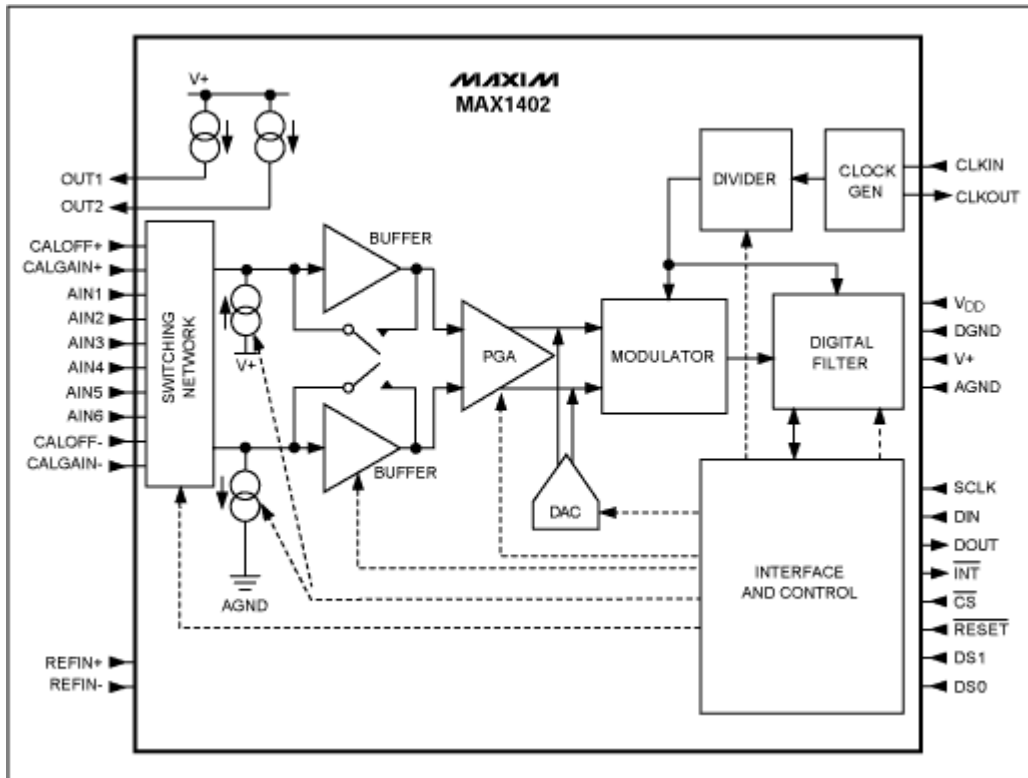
MAXIM
MAX1402

V+

OUT1
OUT2

CALOFF+
CALGAIN+
AIN1
AIN2
AIN3
AIN4
AIN5
AIN6
CALOFF-
CALGAIN-

SWITCHING NETWORK

V+

AGND

BUFFER

BUFFER

PGA

DAC

MODULATOR

DIVIDER

CLOCK GEN

CLKIN
CLKOUT

DIGITAL FILTER

$V_{DD}$
DGND
V+
AGND

INTERFACE AND CONTROL

SCLK
DIN
DOUT
$\overline{INT}$
$\overline{CS}$
$\overline{RESET}$
DS1
DS0

REFIN+
REFIN-